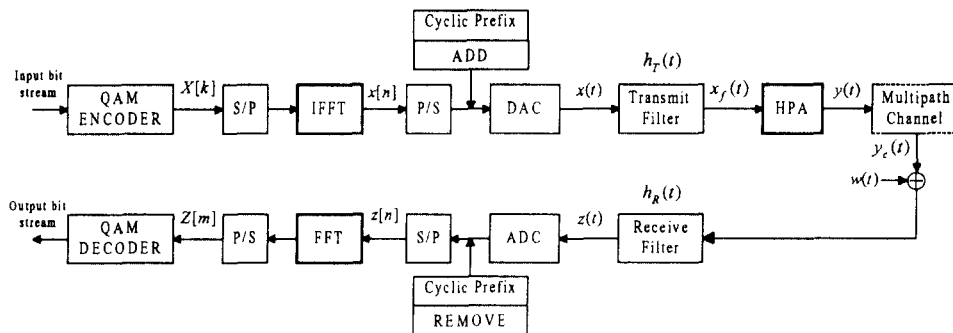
Cyclic Prefix
ADD

$h_T(t)$

Input bit stream
QAM ENCODER
$X[k]$
S/P
IFFT
$x[n]$
P/S
DAC
$x(t)$
Transmit Filter
$x_f(t)$
HPA
$y(t)$
Multipath Channel

$y_c(t)$
$h_R(t)$
$w(t)$

Output bit stream
QAM DECODER
$Z[m]$
P/S
FFT
$z[n]$
S/P
ADC
$z(t)$
Receive Filter

Cyclic Prefix
REMOVE